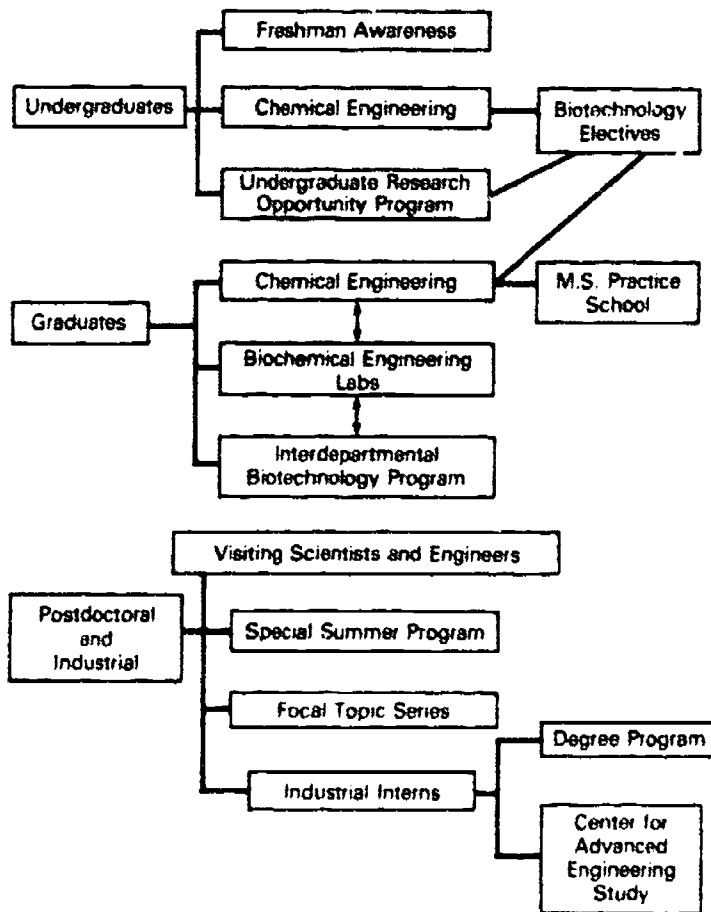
Undergraduates

Freshman Awareness

Chemical Engineering

Undergraduate Research Opportunity Program

Biotechnology Electives

Graduates

Chemical Engineering

M.S. Practice School

Biochemical Engineering Labs

Interdepartmental Biotechnology Program

Visiting Scientists and Engineers

Postdoctoral and Industrial

Special Summer Program

Focal Topic Series

Industrial Interns

Degree Program

Center for Advanced Engineering Study